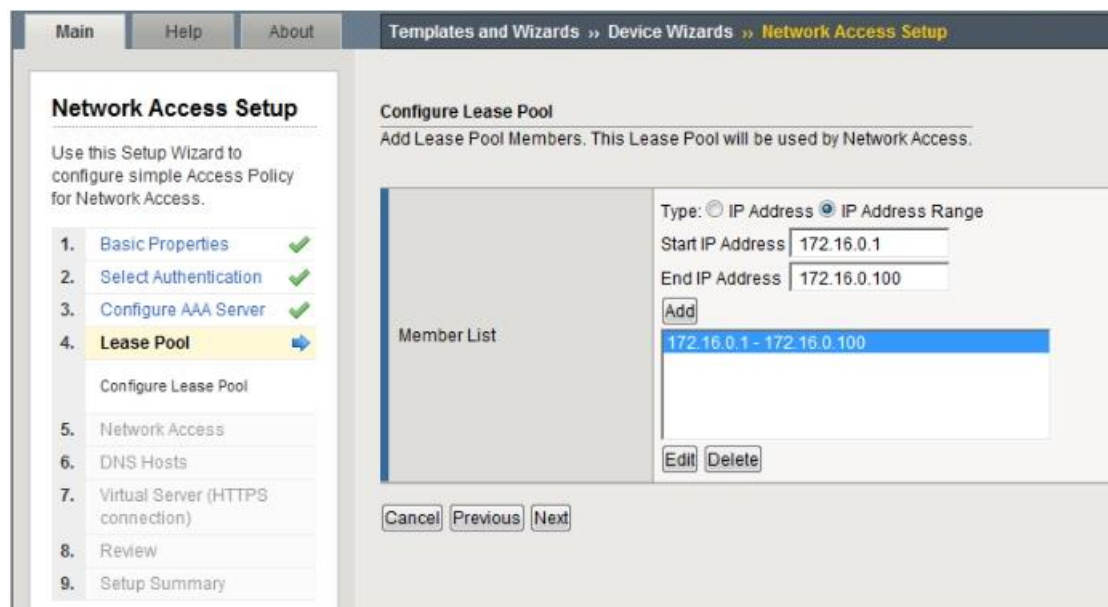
Main Help About

Templates and Wizards » Device Wizards » Network Access Setup

Network Access Setup

Use this Setup Wizard to configure simple Access Policy for Network Access.

1. Basic Properties
2. Select Authentication
3. Configure AAA Server
4. Lease Pool

Configure Lease Pool

5. Network Access
6. DNS Hosts
7. Virtual Server (HTTPS connection)
8. Review
9. Setup Summary

Configure Lease Pool

Add Lease Pool Members. This Lease Pool will be used by Network Access.

Member List

Type: IP Address IP Address Range

Start IP Address 172.16.0.1

End IP Address 172.16.0.100

Add

172.16.0.1 - 172.16.0.100

Edit Delete

Cancel Previous Next